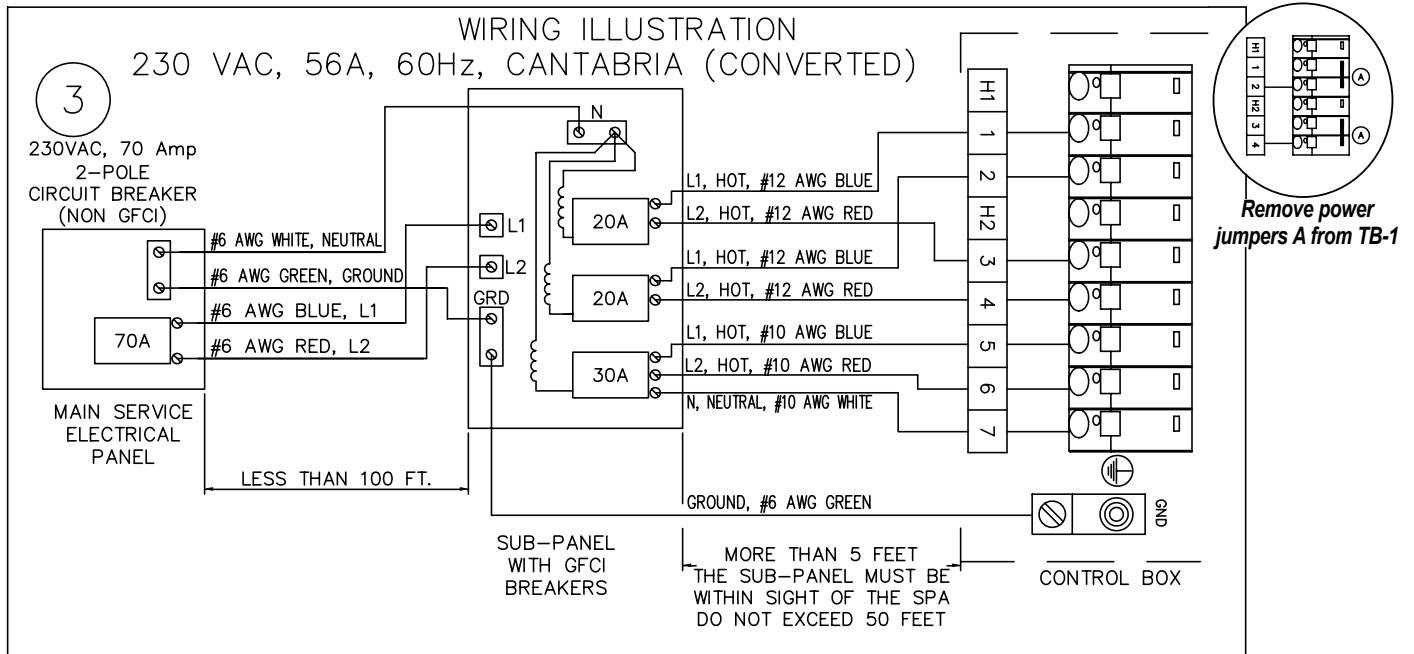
WIRING ILLUSTRATION
230 VAC, 56A, 60Hz, CANTABRIA (CONVERTED)

3

230VAC, 70 Amp
2-POLE
CIRCUIT BREAKER
(NON GFCI)

70A

#6 AWG WHITE, NEUTRAL
#6 AWG GREEN, GROUND
#6 AWG BLUE, L1
#6 AWG RED, L2

MAIN SERVICE
ELECTRICAL
PANEL

LESS THAN 100 FT.

N
L1
L2
GRD
20A
20A
30A

L1, HOT, #12 AWG BLUE
L2, HOT, #12 AWG RED
L1, HOT, #12 AWG BLUE
L2, HOT, #12 AWG RED
L1, HOT, #10 AWG BLUE
L2, HOT, #10 AWG RED
N, NEUTRAL, #10 AWG WHITE

GROUND, #6 AWG GREEN

SUB-PANEL
WITH GFCI
BREAKERS

MORE THAN 5 FEET
THE SUB-PANEL MUST BE
WITHIN SIGHT OF THE SPA
DO NOT EXCEED 50 FEET

H1
1
2
H2
3
4
5
6
7

GND

CONTROL BOX

H1
1
2
H2
3
4
A
A

Remove power jumpers A from TB-1